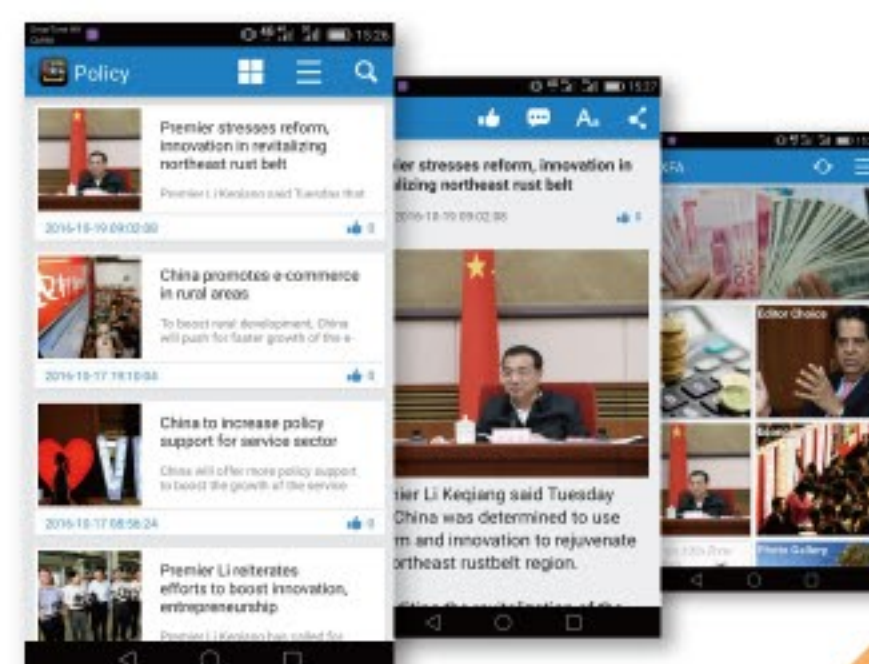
15:26

Policy

Premier stresses reform, innovation in revitalizing northeast rust belt

Premier Li Keqiang said Tuesday that

2016-10-19 09:02:00

0

China promotes e-commerce in rural areas

To boost rural development, China will push for faster growth of the e-

2016-10-17 19:10:04

0

China to increase policy support for service sector

China will offer more policy support to boost the growth of the service

2016-10-17 08:58:24

0

Premier Li reiterates efforts to boost innovation, entrepreneurship

Premier Li Keqiang has called for

15:27

ier stresses reform, innovation in alizing northeast rust belt

2016-10-19 09:02:00

0

ier Li Keqiang said Tuesday China was determined to use rm and innovation to rejuvenate ortheast rustbelt region.

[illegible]

Editor Choice

Photo Gallery